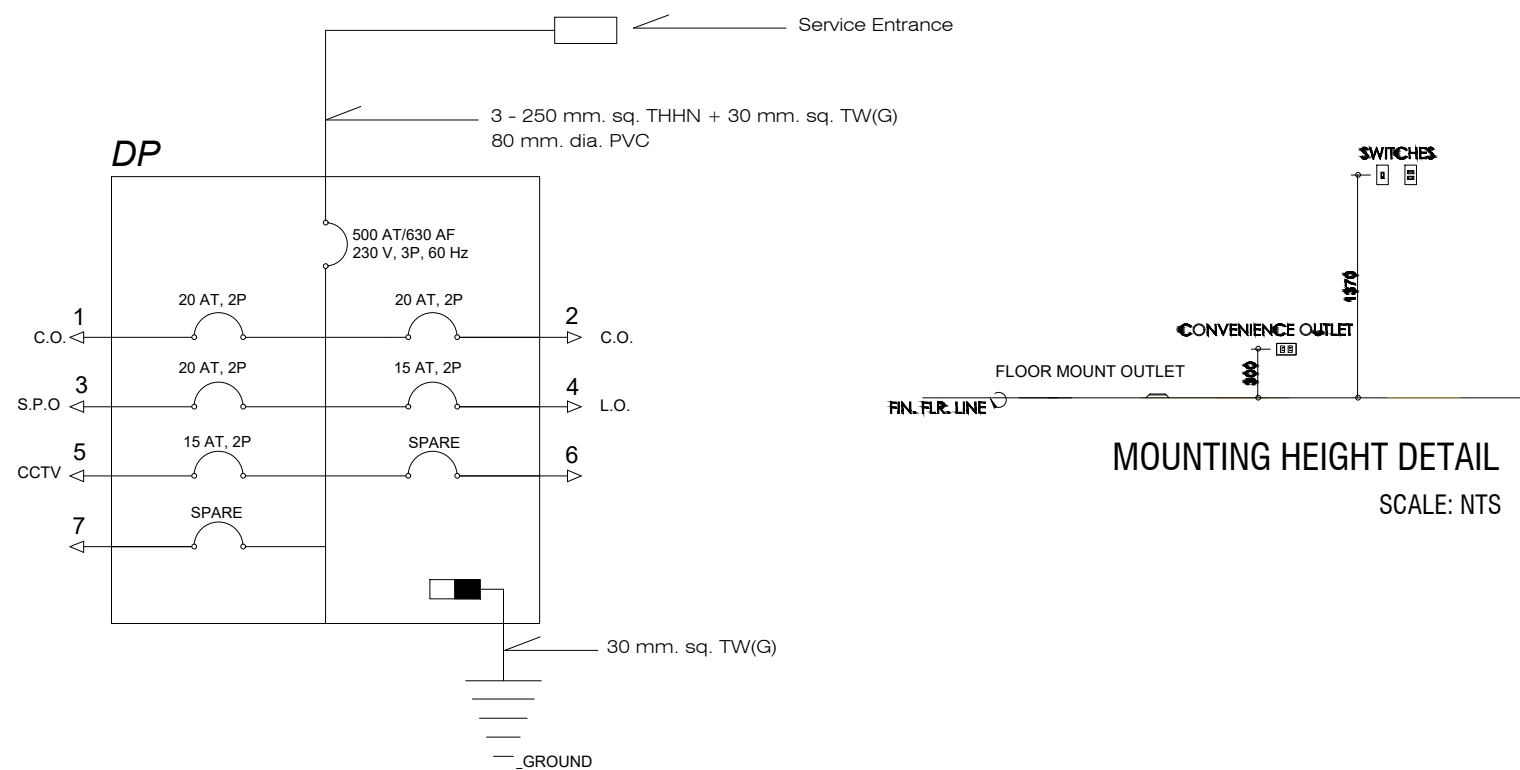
Service Entrance

3 - 250 mm. sq. THHN + 30 mm. sq. TW(G)
80 mm. dia. PVC

DP

500 AT/630 AF
230 V, 3P, 60 Hz

20 AT, 2P
20 AT, 2P
1
C.O.
2
C.O.

20 AT, 2P
15 AT, 2P
3
S.P.O
4
L.O.

15 AT, 2P
SPARE
5
CCTV
6

SPARE
7

30 mm. sq. TW(G)

GROUND

SWITCHES
1370
CONVENIENCE OUTLET
300
FLOOR MOUNT OUTLET
FIN. FLR. LINE

MOUNTING HEIGHT DETAIL
SCALE: NTS